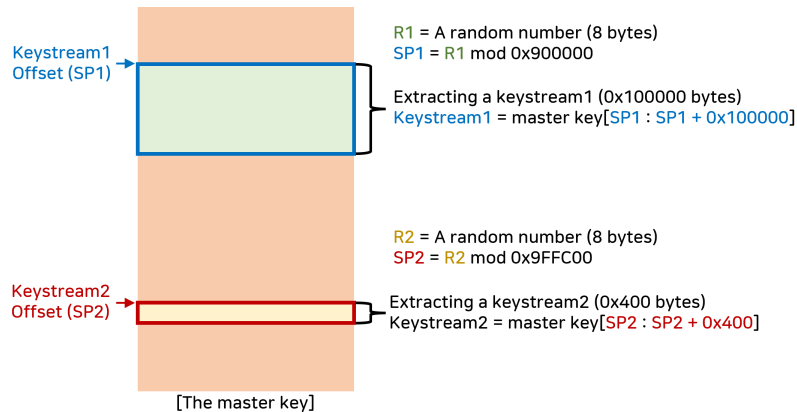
Keystream1 Offset (SP1)

R1 = A random number (8 bytes)
SP1 = R1 mod 0x900000

Extracting a keystream1 (0x100000 bytes)
Keystream1 = master key[SP1 : SP1 + 0x100000]

R2 = A random number (8 bytes)
SP2 = R2 mod 0x9FFC00

Keystream2 Offset (SP2)

Extracting a keystream2 (0x400 bytes)
Keystream2 = master key[SP2 : SP2 + 0x400]

[The master key]